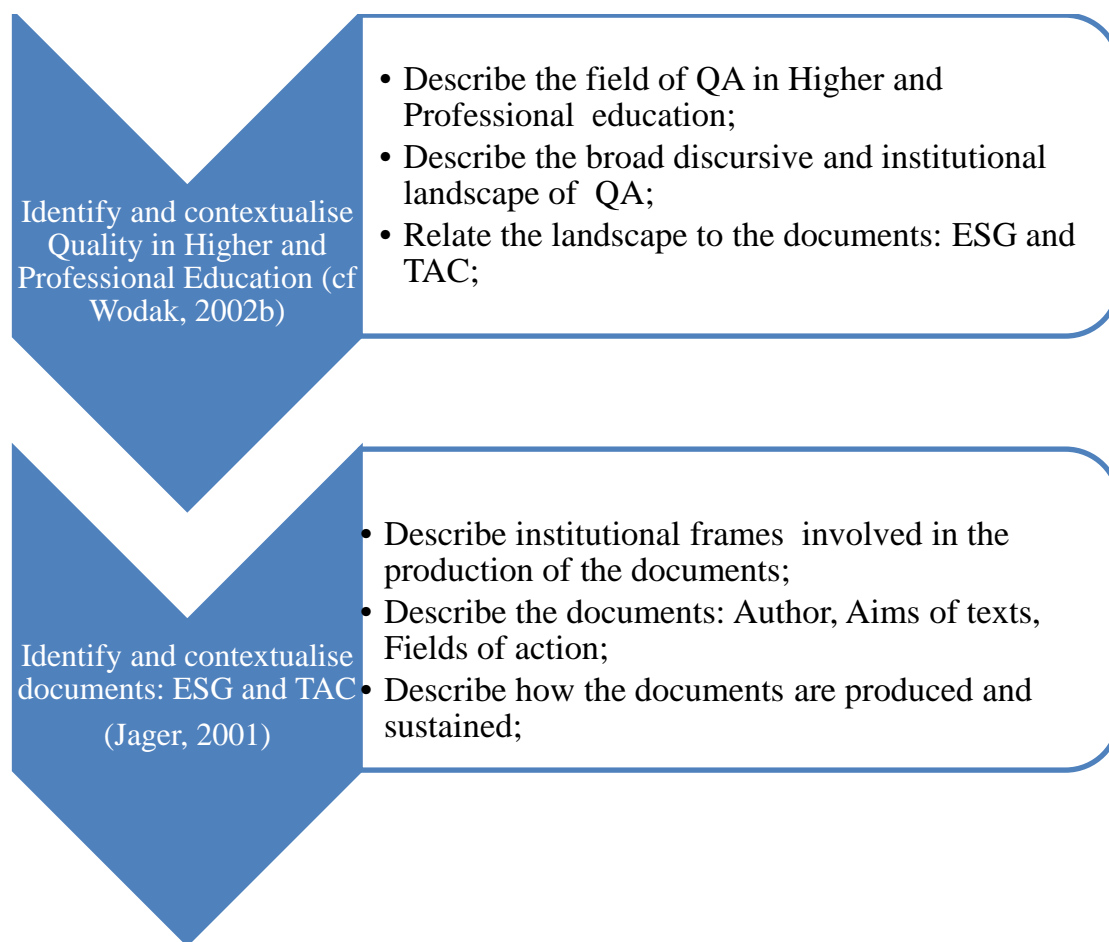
Identify and contextualise Quality in Higher and Professional Education (cf Wodak, 2002b)

• Describe the field of QA in Higher and Professional education;
• Describe the broad discursive and institutional landscape of QA;
• Relate the landscape to the documents: ESG and TAC;

Identify and contextualise documents: ESG and TAC (Jager, 2001)

• Describe institutional frames involved in the production of the documents;
• Describe the documents: Author, Aims of texts, Fields of action;
• Describe how the documents are produced and sustained;